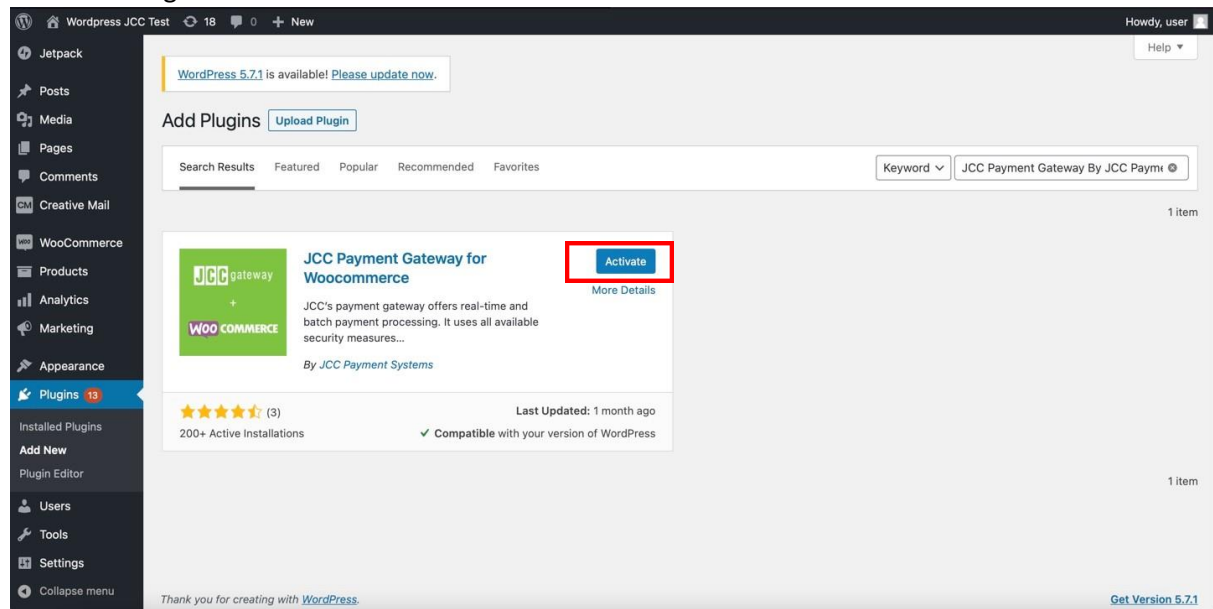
Wordpress JCC Test 18 0 + New

Howdy, user

Jetpack
Posts
Media
Pages
Comments
CM Creative Mail
WooCommerce
Products
Analytics
Marketing
Appearance
Plugins 13
Installed Plugins
Add New
Plugin Editor
Users
Tools
Settings
Collapse menu

Help ▼

WordPress 5.7.1 is available! Please update now.

Add Plugins Upload Plugin

Search Results Featured Popular Recommended Favorites

Keyword ∨ JCC Payment Gateway By JCC Payme

1 item

JCC gateway + WOO COMMERCE

JCC Payment Gateway for Woocommerce

Activate
More Details

JCC's payment gateway offers real-time and batch payment processing. It uses all available security measures...

By JCC Payment Systems

(3)
200+ Active Installations

Last Updated: 1 month ago
✓ Compatible with your version of WordPress

1 item

Thank you for creating with WordPress.

Get Version 5.7.1